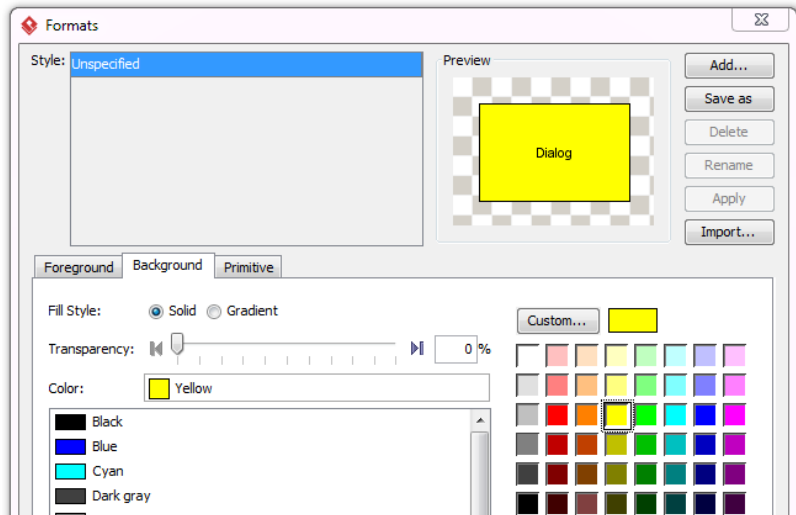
Formats

Style: Unspecified

Preview

Dialog

Add...
Save as
Delete
Rename
Apply
Import...

Foreground | Background | Primitive

Fill Style: Solid Gradient

Transparency: 0 %

Color: Yellow

Black
Blue
Cyan
Dark gray

Custom...